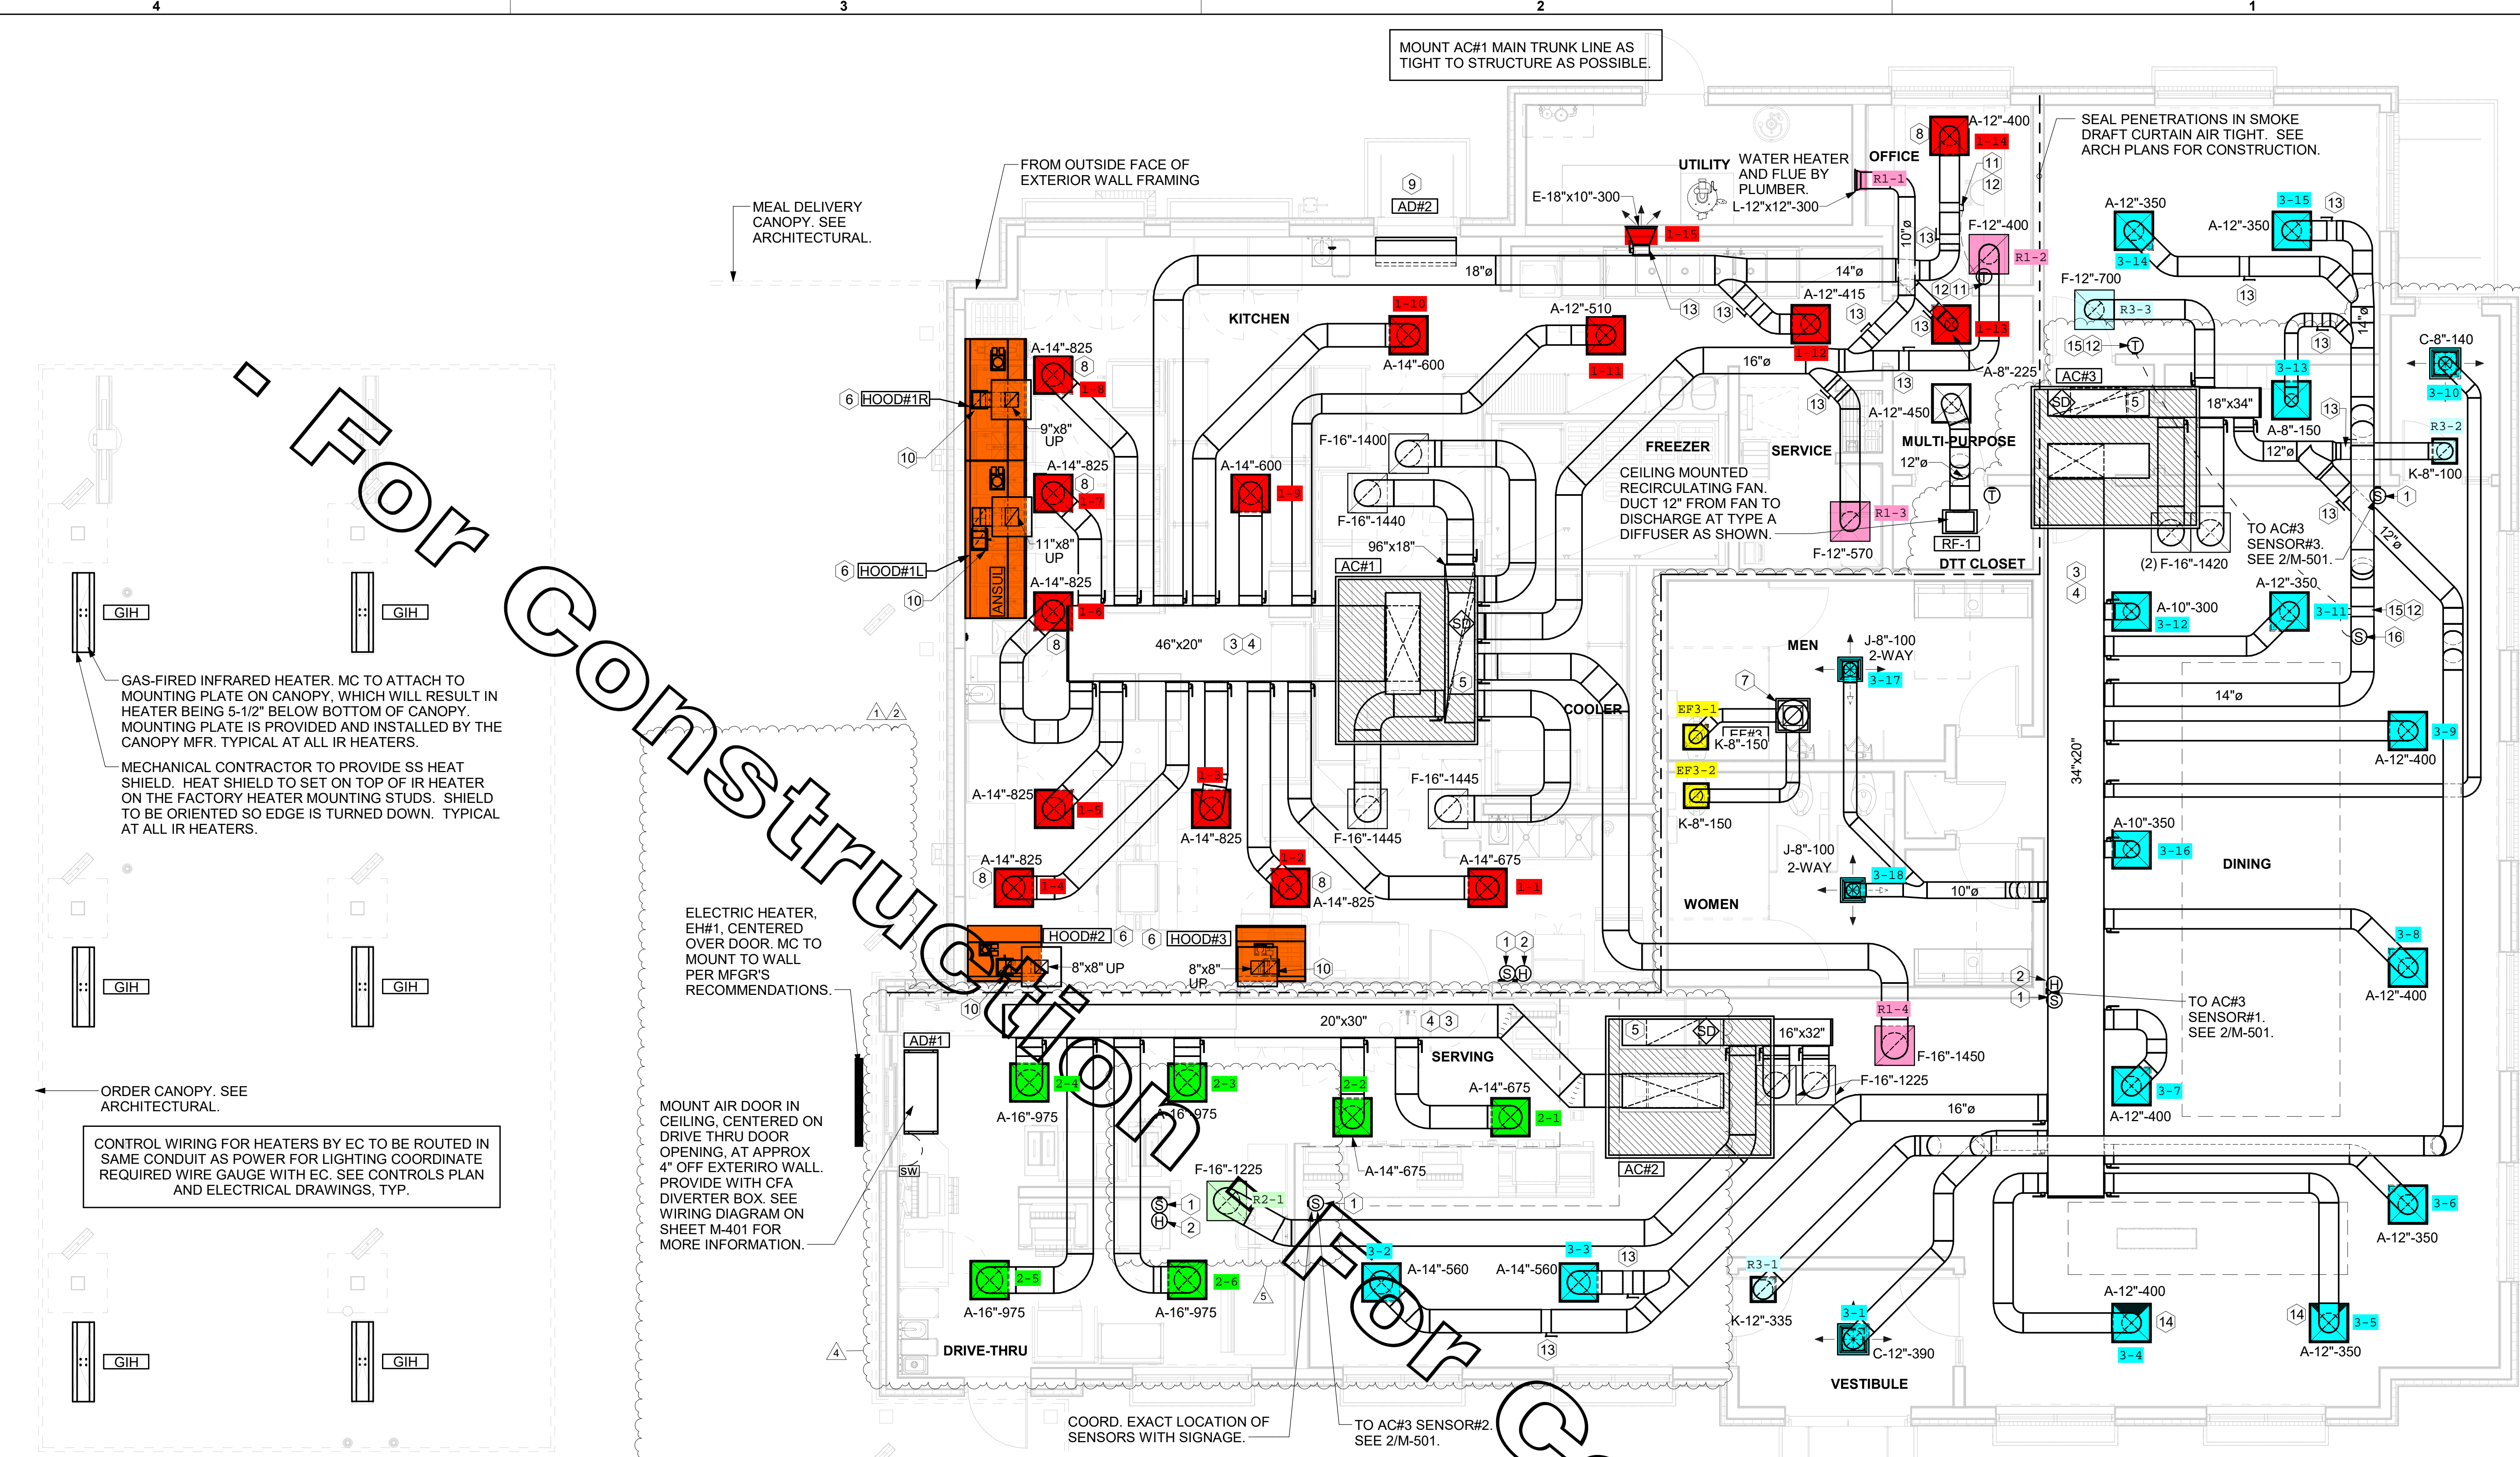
4
3
2
1

MOUNT AC#1 MAIN TRUNK LINE AS TIGHT TO STRUCTURE AS POSSIBLE.

SEAL PENETRATIONS IN SMOKE DRAFT CURTAIN AIR TIGHT. SEE ARCH PLANS FOR CONSTRUCTION.

FROM OUTSIDE FACE OF EXTERIOR WALL FRAMING

MEAL DELIVERY CANOPY. SEE ARCHITECTURAL.

' For Construction

For C

KITCHEN
UTILITY
WATER HEATER AND FLUE BY PLUMBER.
L-12"x12"-300
OFFICE
E-18"x10"-300
AD#2
18"ø
14"ø
10"ø
16"ø
A-12"-400
F-12"-400
A-12"-415
A-12"-510
A-14"-600
A-14"-825
A-8"-225
A-12"-450
A-12"-350
A-12"-350
F-12"-700
C-8"-140
A-8"-150
K-8"-100
18"x34"
12"ø
AC#3
MULTI-PURPOSE
FREEZER
SERVICE
CEILING MOUNTED RECIRCULATING FAN. DUCT 12" FROM FAN TO DISCHARGE AT TYPE A DIFFUSER AS SHOWN.
F-12"-570
RF-1
DTT CLOSET
(2) F-16"-1420
TO AC#3 SENSOR#3. SEE 2/M-501.
12"ø
HOOD#1R
HOOD#1L
ANSUL
9"x8" UP
11"x8" UP
F-16"-1400
F-16"-1440
96"x18"
AC#1
46"x20"
MEN
J-8"-100 2-WAY
A-10"-300
14"ø
A-12"-400
COOLER
EF3-1
EF3-2
K-8"-150
K-8"-150
F-16"-1445
F-16"-1445
A-14"-675
J-8"-100 2-WAY
10"ø
WOMEN
34"x20"
A-10"-350
DINING
GIH
GAS-FIRED INFRARED HEATER. MC TO ATTACH TO MOUNTING PLATE ON CANOPY, WHICH WILL RESULT IN HEATER BEING 5-1/2" BELOW BOTTOM OF CANOPY. MOUNTING PLATE IS PROVIDED AND INSTALLED BY THE CANOPY MFR. TYPICAL AT ALL IR HEATERS.
MECHANICAL CONTRACTOR TO PROVIDE SS HEAT SHIELD. HEAT SHIELD TO SET ON TOP OF IR HEATER ON THE FACTORY HEATER MOUNTING STUDS. SHIELD TO BE ORIENTED SO EDGE IS TURNED DOWN. TYPICAL AT ALL IR HEATERS.
ELECTRIC HEATER, EH#1, CENTERED OVER DOOR. MC TO MOUNT TO WALL PER MFGR'S RECOMMENDATIONS.
HOOD#2
HOOD#3
8"x8" UP
8"x8" UP
A-12"-400
TO AC#3 SENSOR#1. SEE 2/M-501.
20"x30"
SERVING
16"x32"
F-16"-1450
F-16"-1225
16"ø
AC#2
AD#1
ORDER CANOPY. SEE ARCHITECTURAL.
CONTROL WIRING FOR HEATERS BY EC TO BE ROUTED IN SAME CONDUIT AS POWER FOR LIGHTING COORDINATE REQUIRED WIRE GAUGE WITH EC. SEE CONTROLS PLAN AND ELECTRICAL DRAWINGS, TYP.
MOUNT AIR DOOR IN CEILING, CENTERED ON DRIVE THRU DOOR OPENING, AT APPROX 4" OFF EXTERIRO WALL. PROVIDE WITH CFA DIVERTER BOX. SEE WIRING DIAGRAM ON SHEET M-401 FOR MORE INFORMATION.
A-16"-975
A-16"-975
A-16"-975
A-16"-975
F-16"-1225
A-14"-675
A-14"-675
A-14"-560
A-14"-560
A-12"-400
A-12"-350
A-12"-350
K-12"-335
C-12"-390
SW
DRIVE-THRU
VESTIBULE
COORD. EXACT LOCATION OF SENSORS WITH SIGNAGE.
TO AC#3 SENSOR#2. SEE 2/M-501.